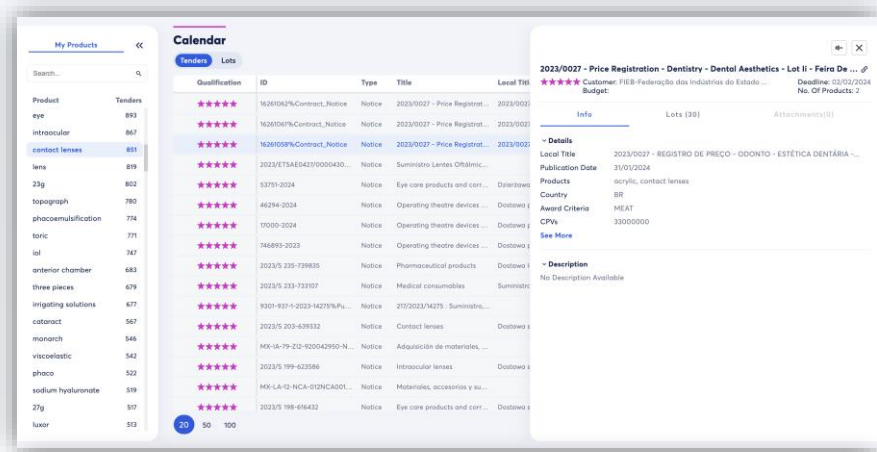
My Products

Search...

| Product | Tenders |
|---|---|
| eye | 893 |
| intraocular | 867 |
| contact lenses | 851 |
| lens | 819 |
| 23g | 802 |
| topograph | 780 |
| phacoemulsification | 774 |
| toric | 771 |
| iol | 747 |
| anterior chamber | 683 |
| three pieces | 679 |
| irrigating solutions | 677 |
| cataract | 567 |
| monarch | 546 |
| viscoelastic | 542 |
| phaco | 522 |
| sodium hyaluronate | 519 |
| 27g | 517 |
| luxor | 513 |

Calendar

Tenders Lots

| Qualification | ID | Type | Title | Local Title |
|---|---|---|---|---|
| ★★★★★ | 16261062%Contract_Notice | Notice | 2023/0027 - Price Registrat... | 2023/0027 |
| ★★★★★ | 16261061%Contract_Notice | Notice | 2023/0027 - Price Registrat... | 2023/0027 |
| ★★★★★ | 16261058%Contract_Notice | Notice | 2023/0027 - Price Registrat... | 2023/0027 |
| ★★★★★ | 2023/ETSAE0427/0000430... | Notice | Suministro Lentes Oftálmic... | |
| ★★★★★ | 53751-2024 | Notice | Eye care products and corr... | Dzierżawa |
| ★★★★★ | 46294-2024 | Notice | Operating theatre devices ... | Dostawa |
| ★★★★★ | 17000-2024 | Notice | Operating theatre devices ... | Dostawa |
| ★★★★★ | 746893-2023 | Notice | Operating theatre devices ... | Dostawa |
| ★★★★★ | 2023/S 235-739835 | Notice | Pharmaceutical products | Dostawa |
| ★★★★★ | 2023/S 233-733107 | Notice | Medical consumables | Suministro |
| ★★★★★ | 9301-937-1-2023-14275%Pu... | Notice | 217/2023/14275 : Suministro,... | |
| ★★★★★ | 2023/S 203-639332 | Notice | Contact lenses | Dostawa |
| ★★★★★ | MX-IA-79-Z12-920042950-N... | Notice | Adquisición de materiales, ... | |
| ★★★★★ | 2023/S 199-623586 | Notice | Intraocular lenses | Dostawa |
| ★★★★★ | MX-LA-12-NCA-012NCA001... | Notice | Materiales, accesorios y su... | |
| ★★★★★ | 2023/S 198-616432 | Notice | Eye care products and corr... | Dostawa |

20 50 100

2023/0027 - Price Registration - Dentistry - Dental Aesthetics - Lot Ii - Feira De ...
★★★★★ Customer: FIEB-Federação das Indústrias do Estado ... Deadline: 02/02/2024
Budget: No. Of Products: 2

Info Lots (30) Attachments(0)

Details
Local Title 2023/0027 - REGISTRO DE PREÇO - ODONTO - ESTÉTICA DENTÁRIA -...
Publication Date 31/01/2024
Products acrylic, contact lenses
Country BR
Award Criteria MEAT
CPVs 33000000
See More

Description
No Description Available